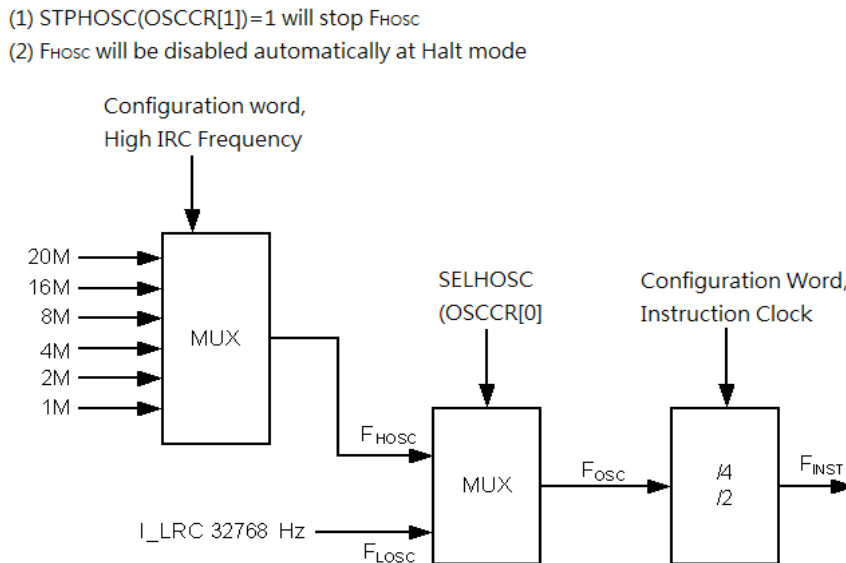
(1) STPHOSC(OSCCR[1])=1 will stop $F_{HOSC}$

(2) $F_{HOSC}$ will be disabled automatically at Halt mode

Configuration word, High IRC Frequency

20M
16M
8M
4M
2M
1M

MUX

$F_{HOSC}$

SELHOSC (OSCCR[0]

MUX

$F_{OSC}$

I_LRC 32768 Hz

$F_{LOSC}$

Configuration Word, Instruction Clock

/4
/2

$F_{INST}$